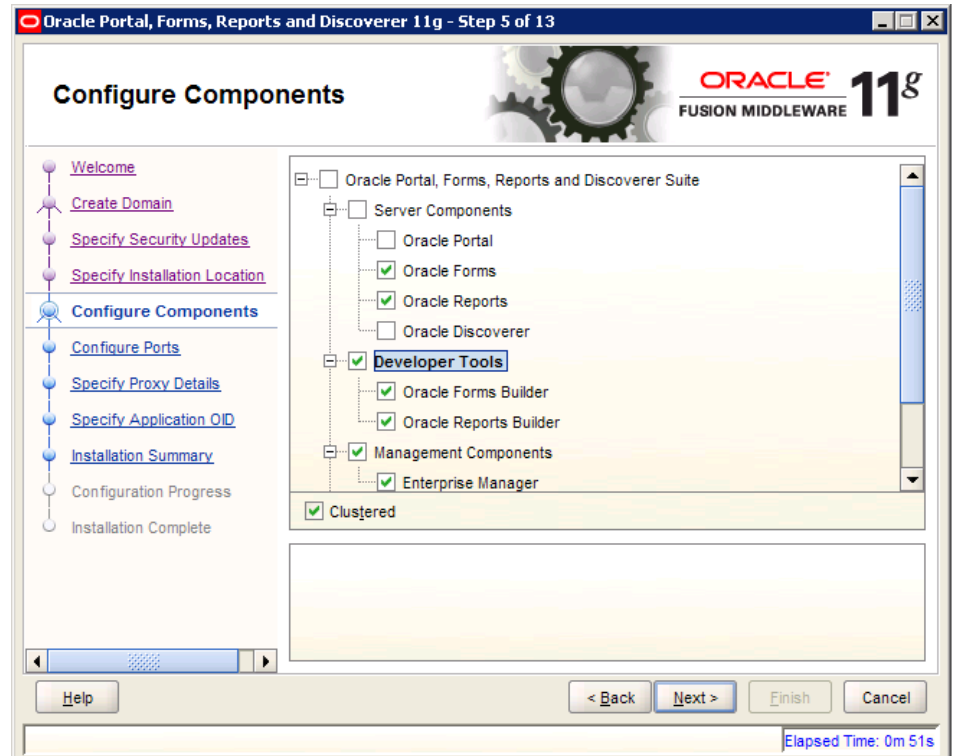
Oracle Portal, Forms, Reports and Discoverer 11g - Step 5 of 13

Configure Components

ORACLE
FUSION MIDDLEWARE
11g

Welcome
Create Domain
Specify Security Updates
Specify Installation Location
Configure Components
Configure Ports
Specify Proxy Details
Specify Application OID
Installation Summary
Configuration Progress
Installation Complete

Oracle Portal, Forms, Reports and Discoverer Suite
Server Components
Oracle Portal
Oracle Forms
Oracle Reports
Oracle Discoverer
Developer Tools
Oracle Forms Builder
Oracle Reports Builder
Management Components
Enterprise Manager

Clustered

Help
< Back
Next >
Finish
Cancel

Elapsed Time: 0m 51s